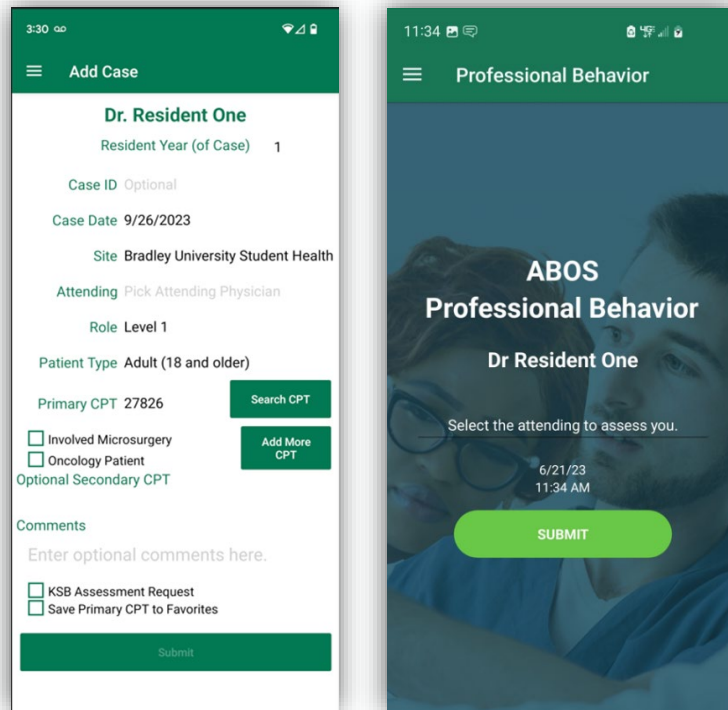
3:30

Add Case

Dr. Resident One

Resident Year (of Case) 1

Case ID Optional

Case Date 9/26/2023

Site Bradley University Student Health

Attending Pick Attending Physician

Role Level 1

Patient Type Adult (18 and older)

Primary CPT 27826

Search CPT

Involved Microsurgery

Oncology Patient

Add More CPT

Optional Secondary CPT

Comments

Enter optional comments here.

KSB Assessment Request

Save Primary CPT to Favorites

Submit

11:34

Professional Behavior

ABOS
Professional Behavior

Dr Resident One

Select the attending to assess you.

6/21/23
11:34 AM

SUBMIT